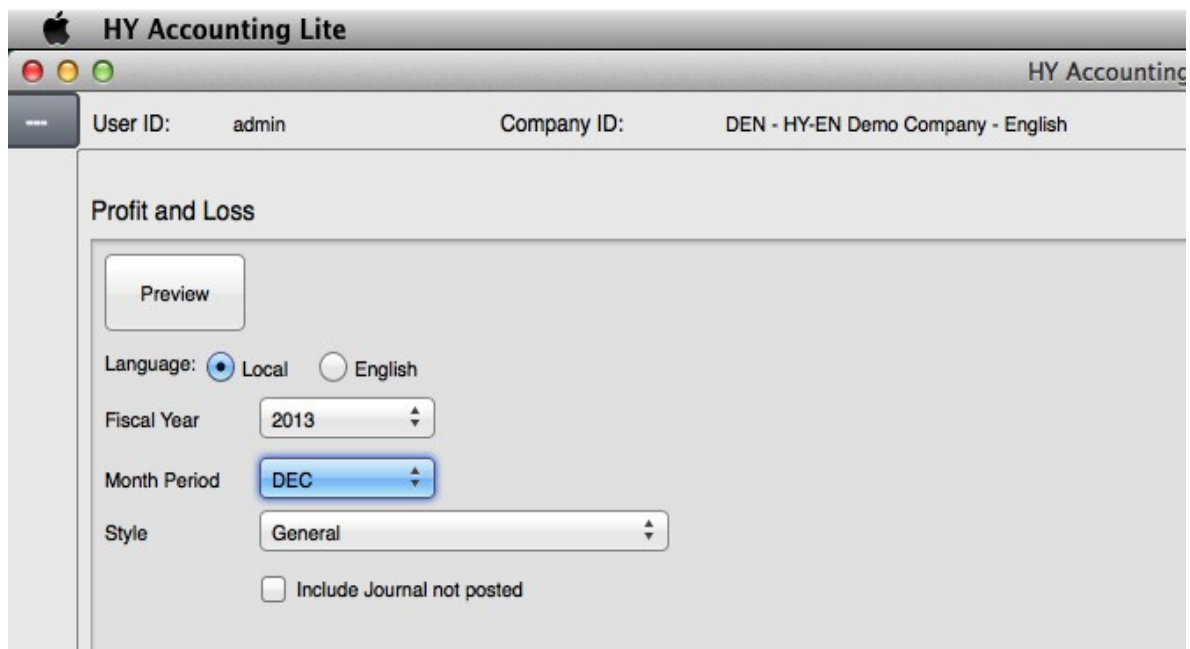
HY Accounting Lite

HY Accounting

---

User ID: admin

Company ID: DEN - HY-EN Demo Company - English

Profit and Loss

Preview

Language: Local English

Fiscal Year 2013

Month Period DEC

Style General

Include Journal not posted